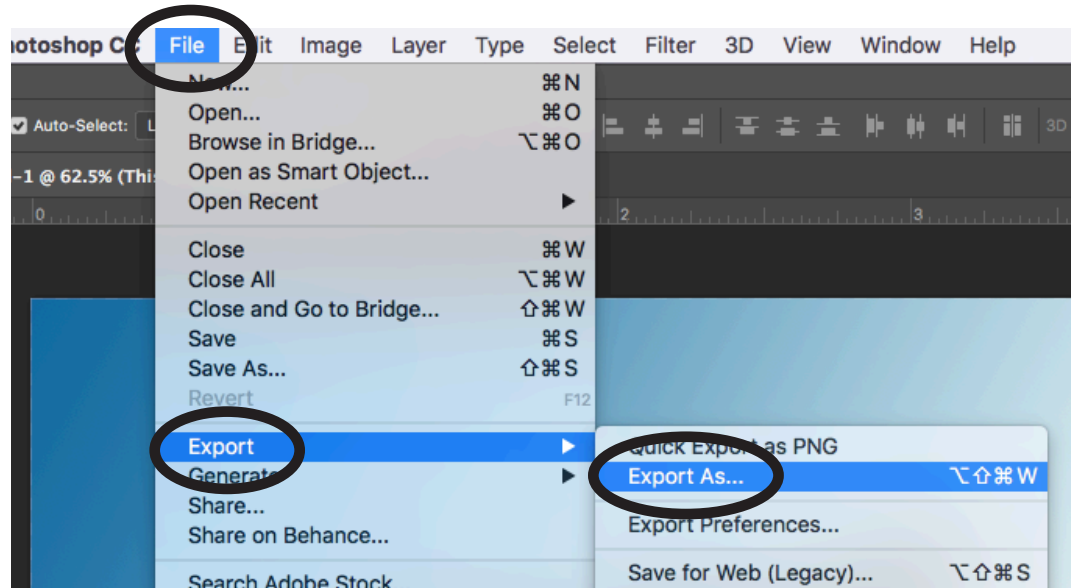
hotoshop CC File Edit Image Layer Type Select Filter 3D View Window Help

Auto-Select:

-1 @ 62.5% (This

0 2 3

New... ⌘N
Open... ⌘O
Browse in Bridge... ⌥⌘O
Open as Smart Object...
Open Recent ▶

Close ⌘W
Close All ⌥⌘W
Close and Go to Bridge... ⇧⌘W
Save ⌘S
Save As... ⇧⌘S
Revert F12

Export ▶
Generate ▶
Share...
Share on Behance...

Search Adobe Stock...

Quick Export as PNG
Export As... ⌥⇧⌘W
Export Preferences...
Save for Web (Legacy)... ⌥⇧⌘S